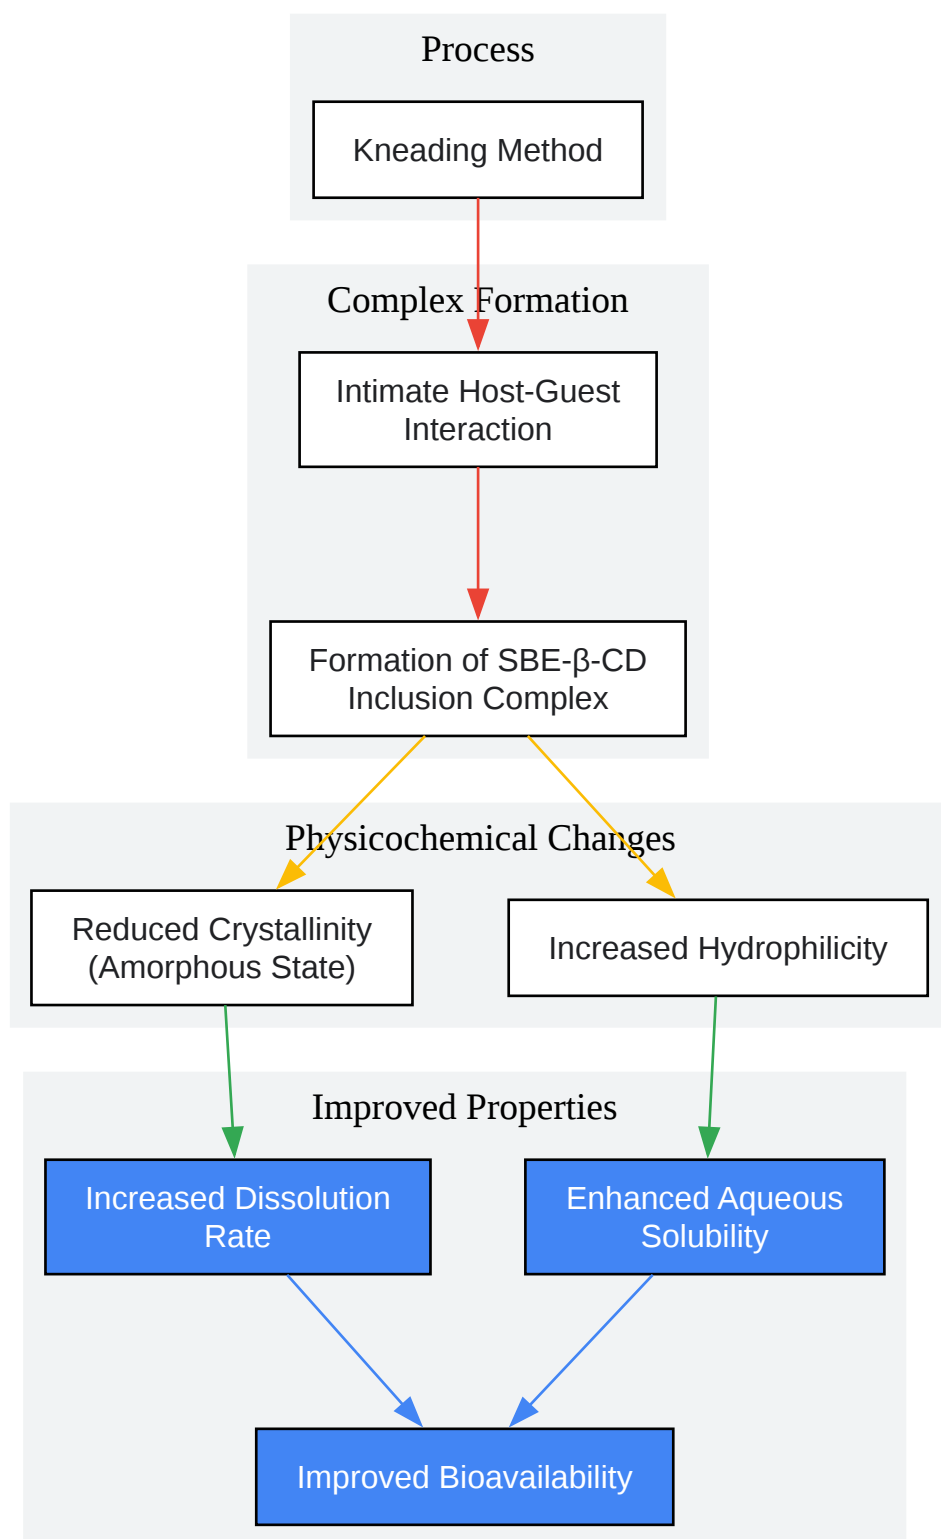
Process

Kneading Method

Complex Formation

Intimate Host-Guest Interaction

Formation of SBE-β-CD Inclusion Complex

Physicochemical Changes

Reduced Crystallinity (Amorphous State)

Increased Hydrophilicity

Improved Properties

Increased Dissolution Rate

Enhanced Aqueous Solubility

Improved Bioavailability